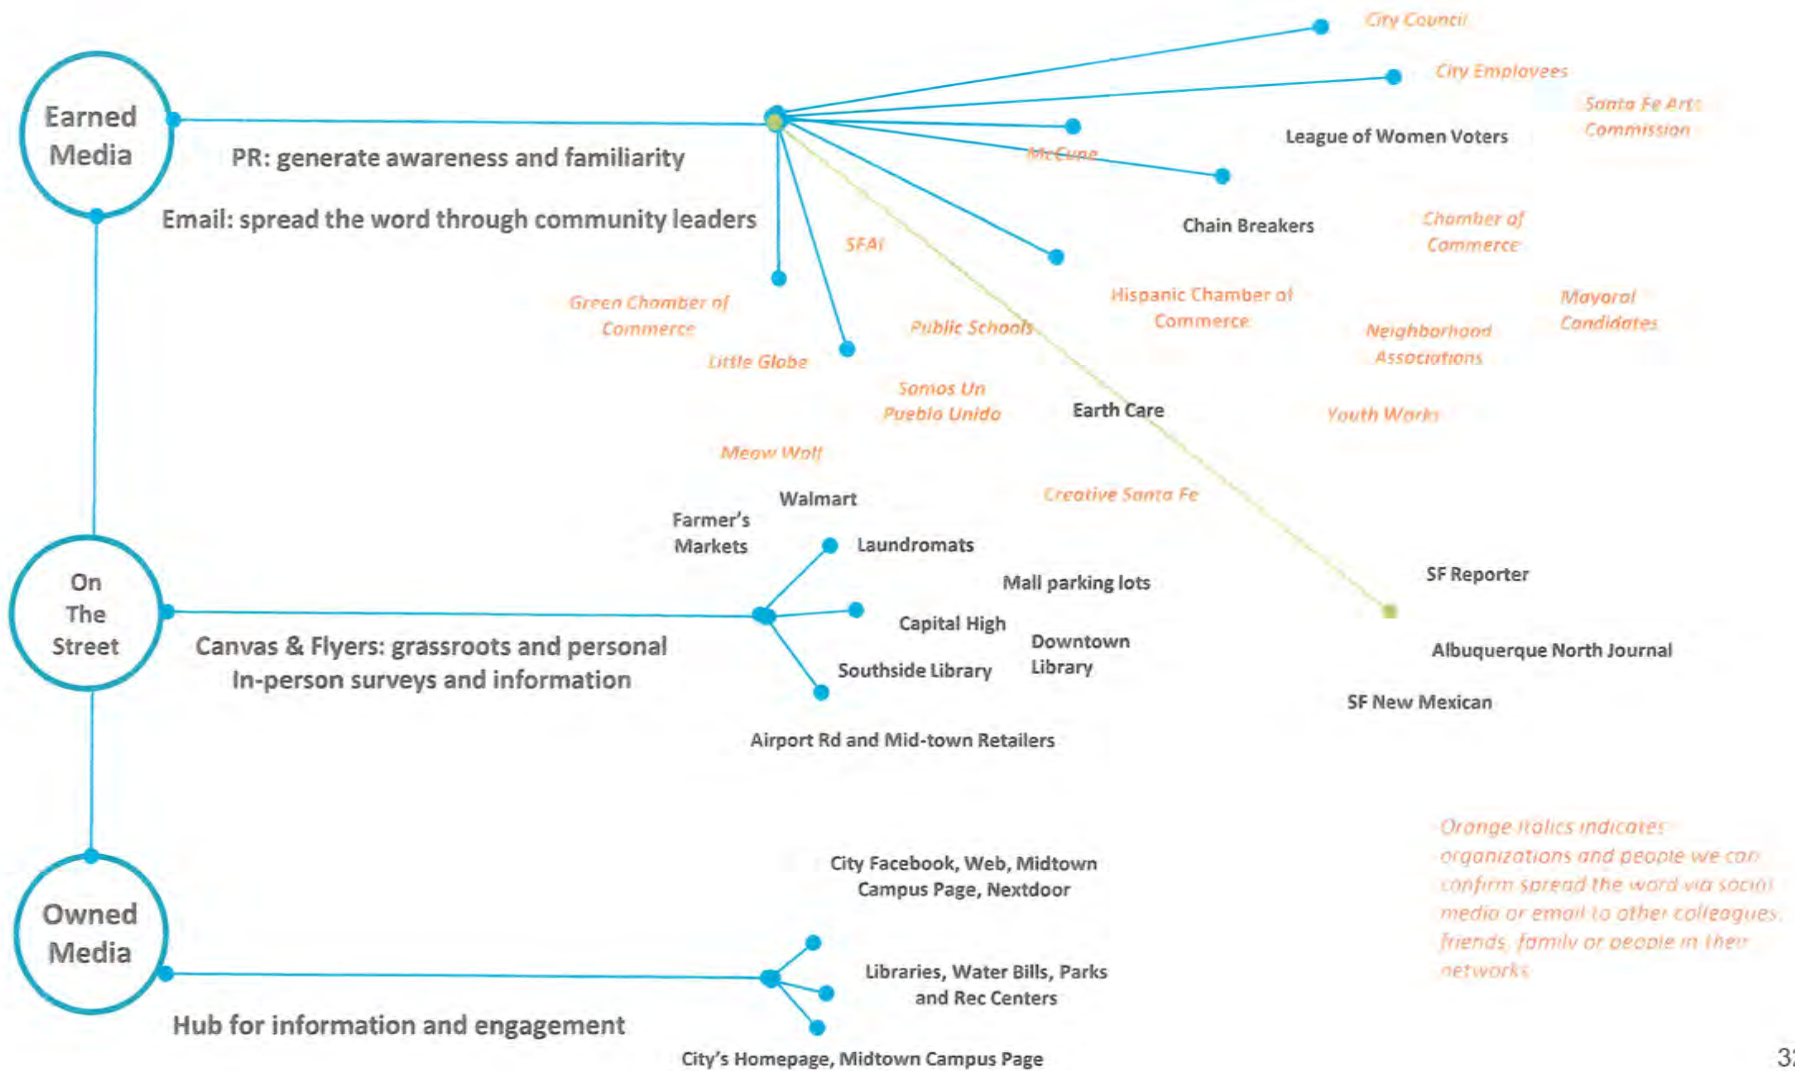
Earned Media

PR: generate awareness and familiarity

Email: spread the word through community leaders

City Council

City Employees

Santa Fe Arts Commission

League of Women Voters

McCune

Chain Breakers

Chamber of Commerce

SFAI

Green Chamber of Commerce

Hispanic Chamber of Commerce

Mayoral Candidates

Public Schools

Neighborhood Associations

Little Globe

Somos Un Pueblo Unido

Earth Care

Youth Works

Meow Wolf

Creative Santa Fe

Walmart

Farmer's Markets

Laundromats

On The Street

Mall parking lots

SF Reporter

Capital High

Downtown Library

Canvas & Flyers: grassroots and personal
In-person surveys and information

Southside Library

Albuquerque North Journal

SF New Mexican

Airport Rd and Mid-town Retailers

Orange italics indicates organizations and people we can confirm spread the word via social media or email to other colleagues, friends, family or people in their networks

City Facebook, Web, Midtown Campus Page, Nextdoor

Owned Media

Libraries, Water Bills, Parks and Rec Centers

Hub for information and engagement

City's Homepage, Midtown Campus Page

32